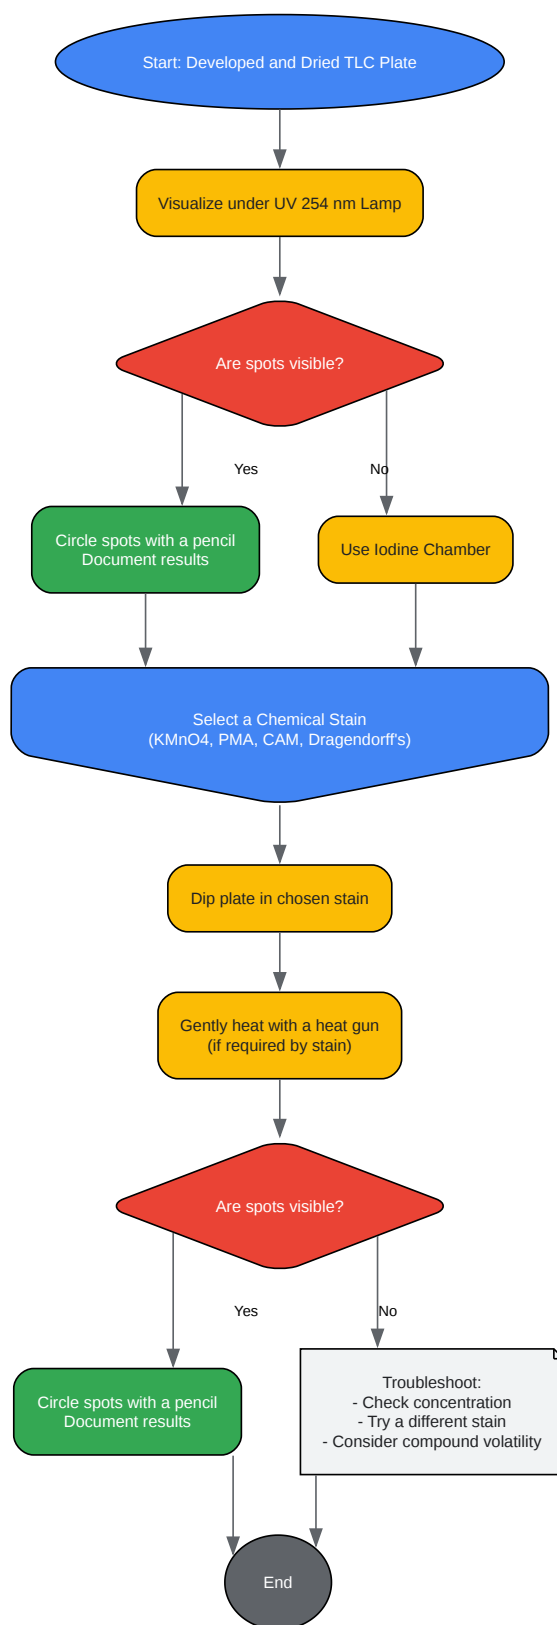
Start: Developed and Dried TLC Plate

Visualize under UV 254 nm Lamp

Are spots visible?

Yes

No

Circle spots with a pencil
Document results

Use Iodine Chamber

Select a Chemical Stain
(KMnO4, PMA, CAM, Dragendorff's)

Dip plate in chosen stain

Gently heat with a heat gun
(if required by stain)

Are spots visible?

Yes

No

Circle spots with a pencil
Document results

Troubleshoot:
- Check concentration
- Try a different stain
- Consider compound volatility

End